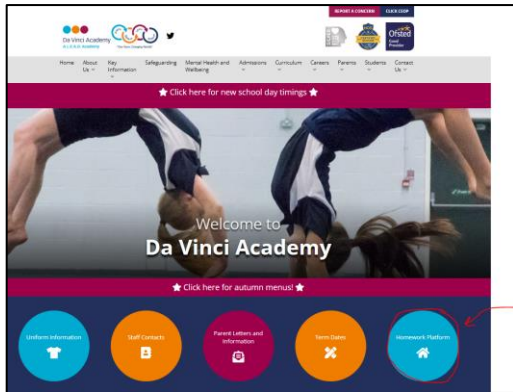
REPORT A CONCERN CLICK CEOP

Da Vinci Academy

Ofsted Good Provider

Home About Us Key Information Safeguarding Mental Health and Wellbeing Admissions Curriculum Careers Parents Students Contact Us

★ Click here for new school day timings ★

Welcome to
Da Vinci Academy

★ Click here for autumn menus! ★

Uniform Information

Staff Contacts

Parent Letters and Information

Term Dates

Homework Platform